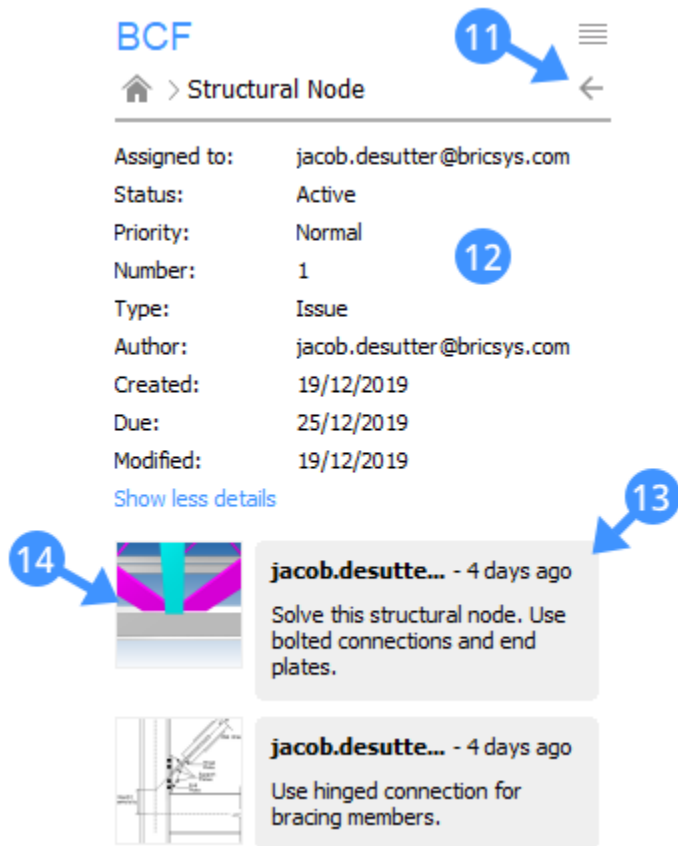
BCF

11

Structural Node

Assigned to: jacob.desutter@bricsys.com
Status: Active
Priority: Normal
Number: 1
Type: Issue
Author: jacob.desutter@bricsys.com
Created: 19/12/2019
Due: 25/12/2019
Modified: 19/12/2019

12

Show less details

13

14

jacob.desutte... - 4 days ago
Solve this structural node. Use bolted connections and end plates.

jacob.desutte... - 4 days ago
Use hinged connection for bracing members.